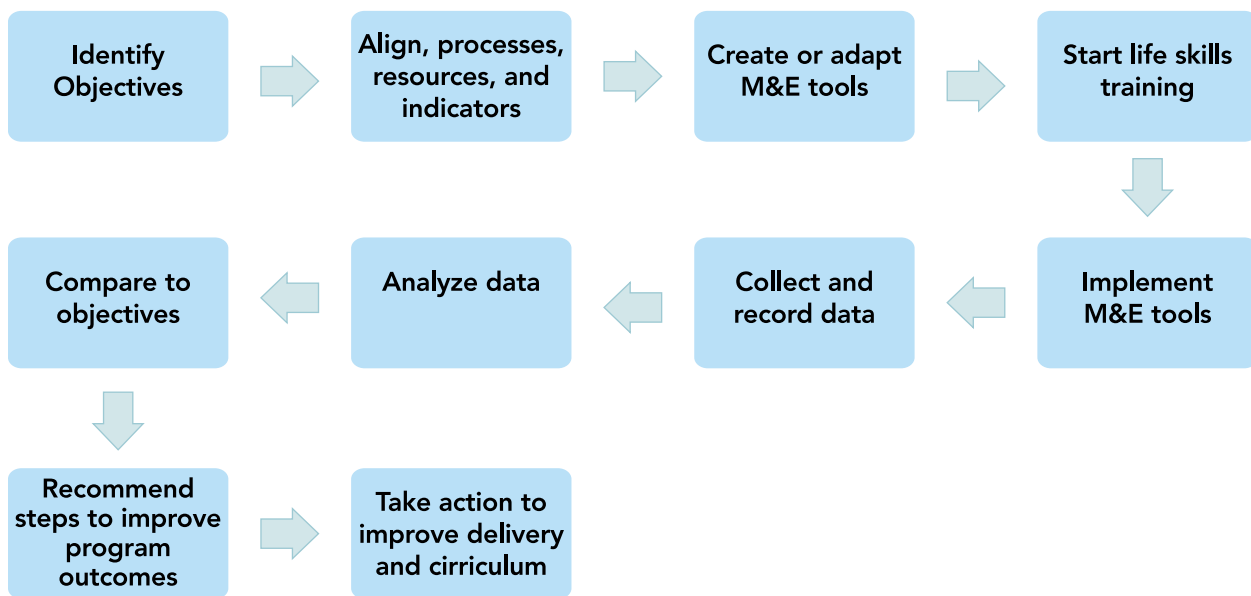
Identify Objectives

Align, processes, resources, and indicators

Create or adapt M&E tools

Start life skills training

Implement M&E tools

Collect and record data

Analyze data

Compare to objectives

Recommend steps to improve program outcomes

Take action to improve delivery and cirriculum